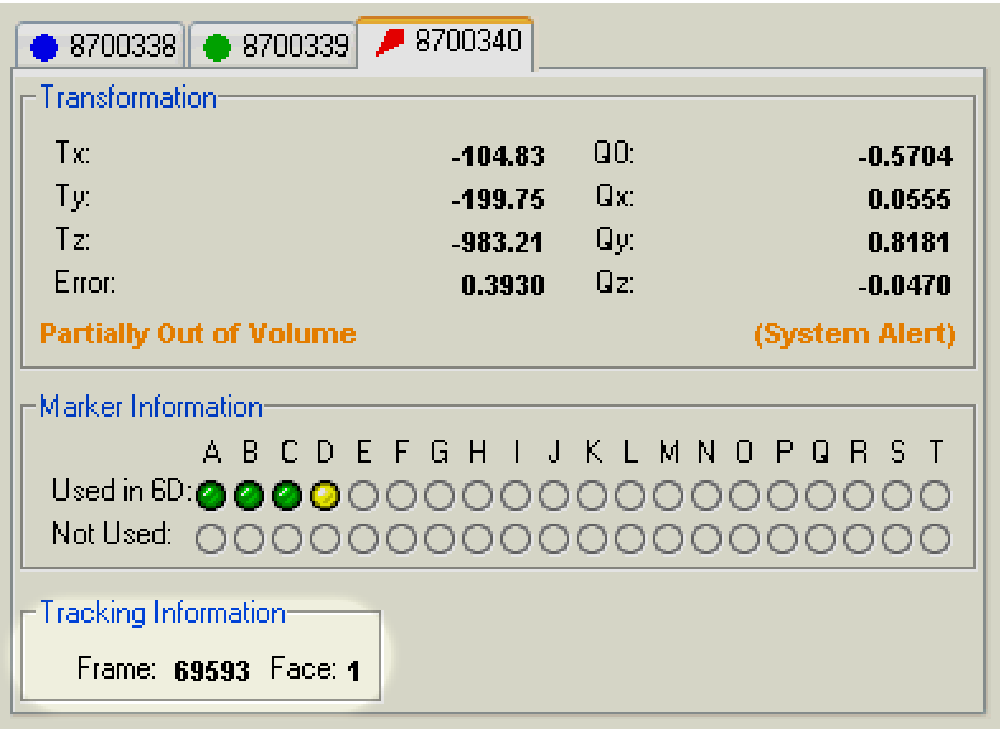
8700338 8700339 8700340

Transformation

| Tx: | -104.83 | Q0: | -0.5704 |
|---|---|---|---|
| Ty: | -199.75 | Qx: | 0.0555 |
| Tz: | -983.21 | Qy: | 0.8181 |
| Error: | 0.3930 | Qz: | -0.0470 |

Partially Out of Volume (System Alert)

Marker Information

A B C D E F G H I J K L M N O P Q R S T

Used in 6D:

Not Used:

Tracking Information

Frame: 69593 Face: 1